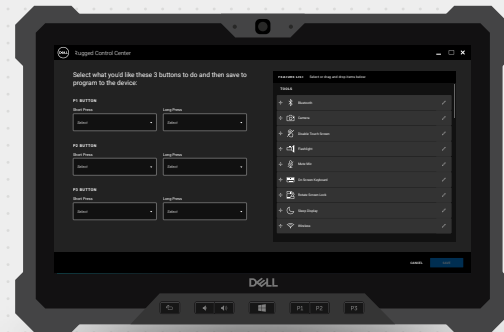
Rugged Control Center

Select what you'd like these 3 buttons to do and then save to program to the device:

P1 BUTTON
Short Press
Select
Long Press
Select

P2 BUTTON
Short Press
Select
Long Press
Select

P3 BUTTON
Short Press
Select
Long Press
Select

FEATURES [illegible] Select or drag and drop items below

TOGGLE
Bluetooth
Camera
Disable Touch Screen
Flashlight
Mute Mic
On Screen Keyboard
Rotate Screen Lock
Sleep Display
Wireless

CANCEL
SAVE

DELL

P1 P2 P3